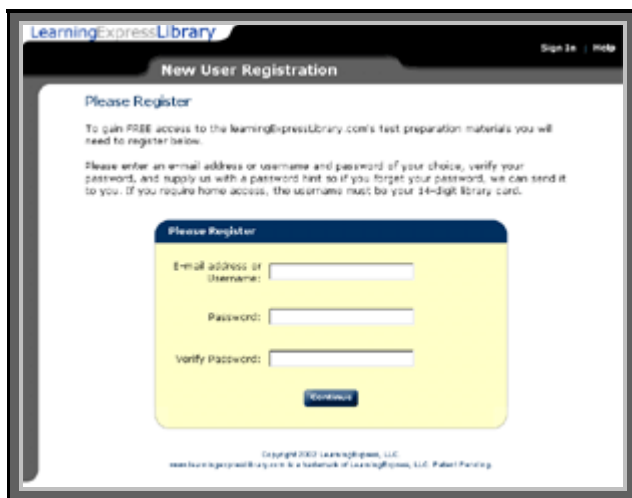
LearningExpressLibrary

Sign In | Help

New User Registration

Please Register

To gain FREE access to the learningExpressLibrary.com's test preparation materials you will need to register below.

Please enter an e-mail address or username and password of your choice, verify your password, and supply us with a password hint so if you forget your password, we can send it to you. If you require home access, the username must be your 14-digit library card.

Please Register

E-mail address or Username:

Password:

Verify Password:

Continue

Copyright 2002 LearningExpress, LLC.
www.learningexpresslibrary.com is a trademark of LearningExpress, LLC. Patent Pending.